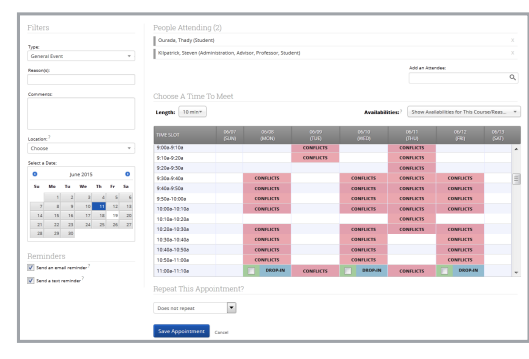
Filters

Type:
General Event

Reason(s):

Comments:

Location: ?
Choose

Select a Date:

June 2015

| Su | Mo | Tu | We | Th | Fr | Sa |
|---|---|---|---|---|---|---|
| | 1 | 2 | 3 | 4 | 5 | 6 |
| 7 | 8 | 9 | 10 | 11 | 12 | 13 |
| 14 | 15 | 16 | 17 | 18 | 19 | 20 |
| 21 | 22 | 23 | 24 | 25 | 26 | 27 |
| 28 | 29 | 30 | | | | |

Reminders

Send an email reminder ?

Send a text reminder ?

People Attending (2)

Durada, Thady (Student)

Kilpatrick, Steven (Administration, Advisor, Professor, Student)

Add an Attendee:

Choose A Time To Meet

Length: 10 min

Availabilities: ? Show Availabilities for This Course/Reas...

| TIME SLOT | 06/07 (SUN) | 06/08 (MON) | 06/09 (TUE) | 06/10 (WED) | 06/11 (THU) | 06/12 (FRI) | 06/13 (SAT) |
|---|---|---|---|---|---|---|---|
| 9:00a-9:10a | | | CONFLICTS | | CONFLICTS | | |
| 9:10a-9:20a | | | CONFLICTS | | CONFLICTS | | |
| 9:20a-9:30a | | | | | CONFLICTS | | |
| 9:30a-9:40a | | CONFLICTS | | CONFLICTS | CONFLICTS | CONFLICTS | |
| 9:40a-9:50a | | CONFLICTS | | CONFLICTS | CONFLICTS | CONFLICTS | |
| 9:50a-10:00a | | CONFLICTS | | CONFLICTS | CONFLICTS | CONFLICTS | |
| 10:00a-10:10a | | CONFLICTS | | CONFLICTS | CONFLICTS | CONFLICTS | |
| 10:10a-10:20a | | | | | CONFLICTS | | |
| 10:20a-10:30a | | CONFLICTS | | CONFLICTS | CONFLICTS | CONFLICTS | |
| 10:30a-10:40a | | CONFLICTS | | CONFLICTS | CONFLICTS | CONFLICTS | |
| 10:40a-10:50a | | CONFLICTS | | CONFLICTS | CONFLICTS | CONFLICTS | |
| 10:50a-11:00a | | CONFLICTS | | CONFLICTS | CONFLICTS | CONFLICTS | |
| 11:00a-11:10a | | DROP-IN | CONFLICTS | DROP-IN | CONFLICTS | DROP-IN | |

Repeat This Appointment?

Does not repeat

Save Appointment Cancel